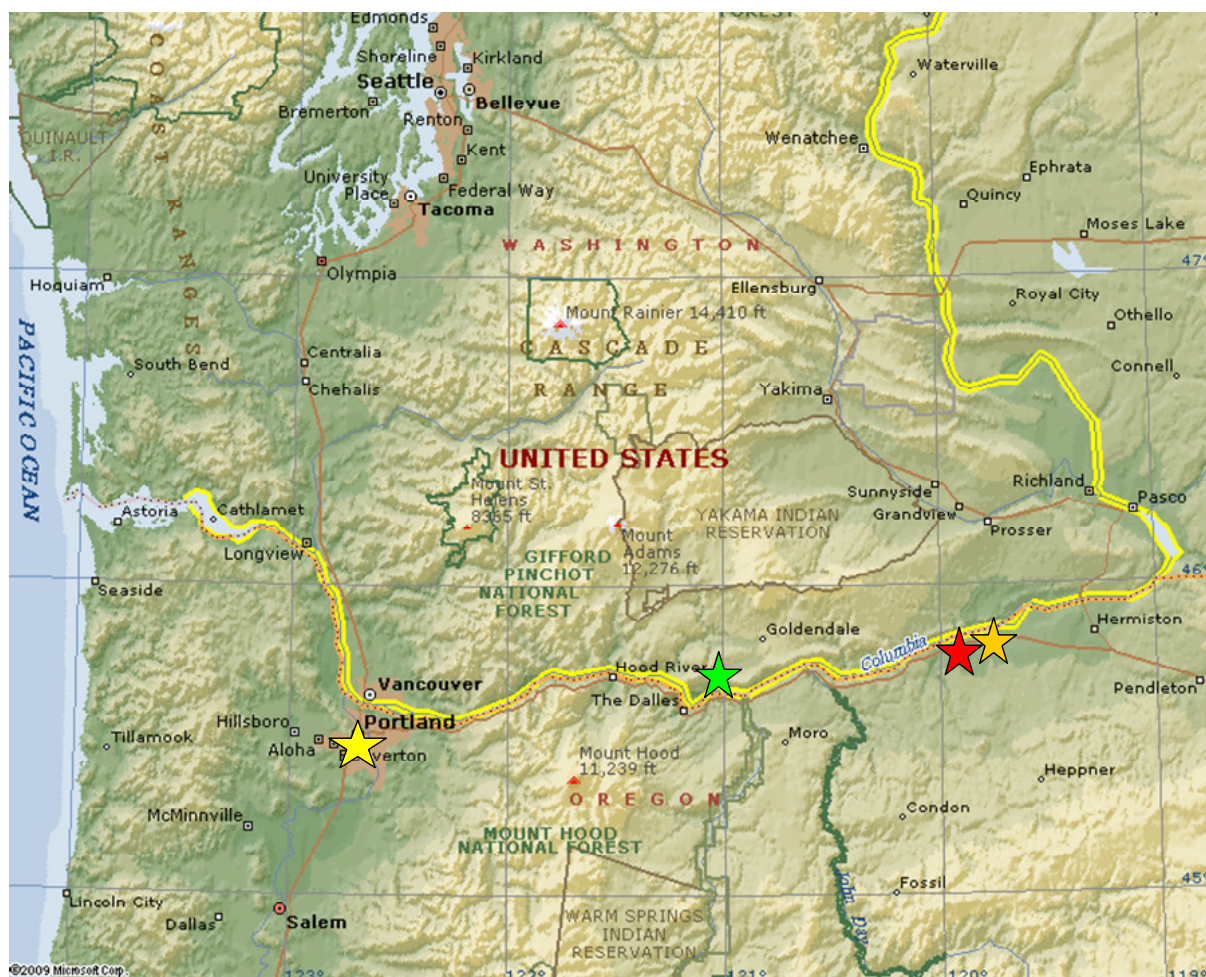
Edmonds
FOREST
Waterville
COAST RANGES
Shoreline
Kirkland
Seattle
Bellevue
QUINAULT I.R.
Bremerton
Renton
Kent
Wenatchee
Ephrata
University Place
Federal Way
Tacoma
Quincy
Moses Lake
WASHINGTON
Olympia
Hoquiam
Ellensburg
Royal City
Othello
Mount Rainier 14,410 ft
CASCADE RANGE
PACIFIC OCEAN
South Bend
Centralia
Chehalis
Connell
Yakima
UNITED STATES
Richland
Mount St. Helens 8365 ft
Sunnyside
Grandview
Pasco
Astoria
Cathlamet
YAKAMA INDIAN RESERVATION
Prosser
Longview
Mount Adams 12,276 ft
GIFFORD PINCHOT NATIONAL FOREST
Seaside
Hermiston
Goldendale
Columbia
Hood River
Vancouver
Pendleton
The Dalles
Portland
Hillsboro
Tillamook
Aloha
Beaverton
Moro
Mount Hood 11,239 ft
Heppner
OREGON
McMinnville
Condon
MOUNT HOOD NATIONAL FOREST
John Day
Fossil
Lincoln City
WARM SPRINGS INDIAN RESERVATION
Dallas
Salem
©2009 Microsoft Corp.
123°
121°
120°
119°
47°
46°
45°